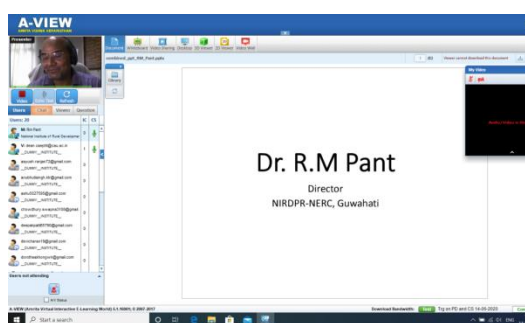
A-VIEW

Presenter

Video Push Talk Refresh

Users Viewers Question

Users: 26

M.RM Pant
National Institute of Rural Development

V.dean
_DUMMY__INSTITUTE_

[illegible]@gmail.com
_DUMMY__INSTITUTE_

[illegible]@gmail.com
_DUMMY__INSTITUTE_

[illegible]@gmail.com
_DUMMY__INSTITUTE_

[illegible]@gmail.com
_DUMMY__INSTITUTE_

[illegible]@gmail.com
_DUMMY__INSTITUTE_

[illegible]@gmail.com
_DUMMY__INSTITUTE_

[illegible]@gmail.com
_DUMMY__INSTITUTE_

Users not attending

Document Whiteboard Video Sharing Desktop 3D Viewer 2D Viewer Video Wall

Library

My Video

Dr. R.M Pant

Director

NIRDPR-NERC, Guwahati

A-VIEW (Amrita Virtual Interactive E-Learning World) 3.5.9985 © 2007-2017

Download Bandwidth

Start a search